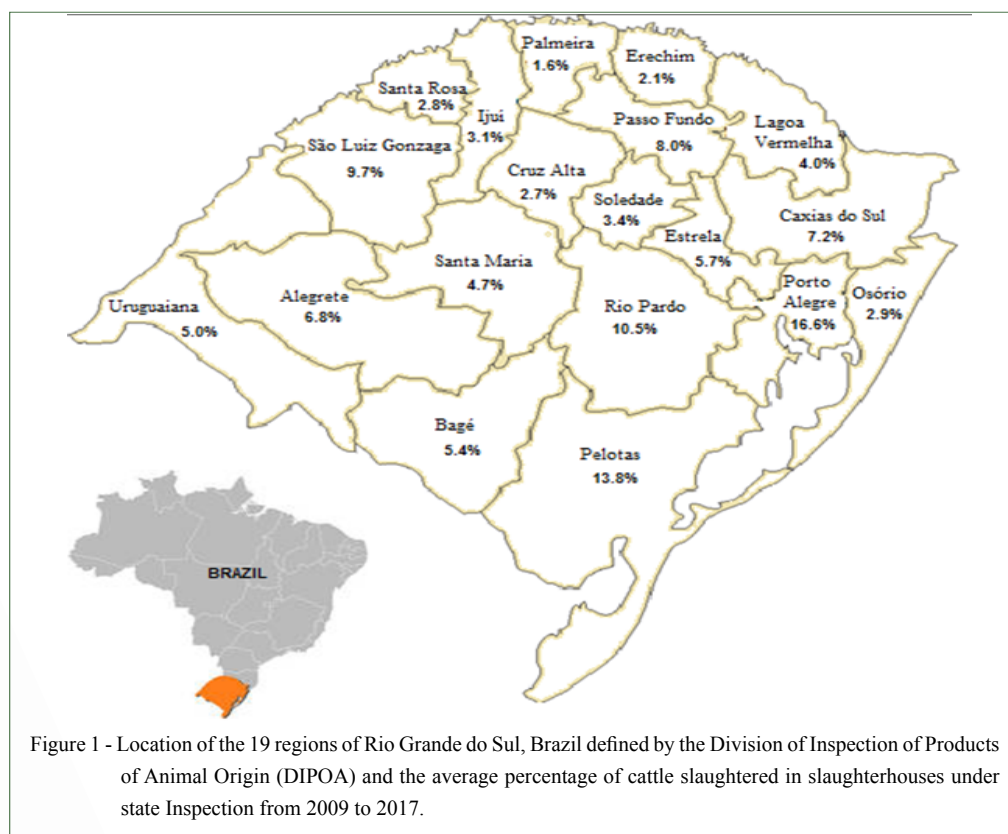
Palmeira
1.6%

Erechim
2.1%

Santa Rosa
2.8%

Ijuí
3.1%

Passo Fundo
8.0%

Lagoa Vermelha
4.0%

São Luiz Gonzaga
9.7%

Cruz Alta
2.7%

Soledade
3.4%

Caxias do Sul
7.2%

Estrela
5.7%

Santa Maria
4.7%

Uruguaiana
5.0%

Alegrete
6.8%

Rio Pardo
10.5%

Porto Alegre
16.6%

Osório
2.9%

Bagé
5.4%

Pelotas
13.8%

BRAZIL

Figure 1 - Location of the 19 regions of Rio Grande do Sul, Brazil defined by the Division of Inspection of Products of Animal Origin (DIPOA) and the average percentage of cattle slaughtered in slaughterhouses under state Inspection from 2009 to 2017.